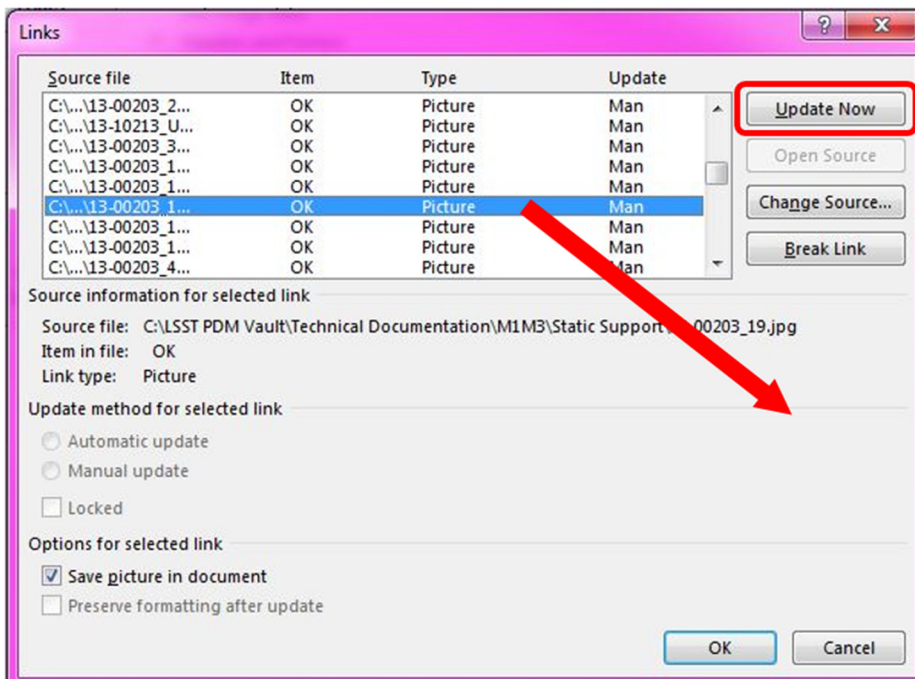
Links

?

X

| Source file | Item | Type | Update |
|---|---|---|---|
| C:\...\13-00203_2... | OK | Picture | Man |
| C:\...\13-10213_U... | OK | Picture | Man |
| C:\...\13-00203_3... | OK | Picture | Man |
| C:\...\13-00203_1... | OK | Picture | Man |
| C:\...\13-00203_1... | OK | Picture | Man |
| C:\...\13-00203_1... | OK | Picture | Man |
| C:\...\13-00203_1... | OK | Picture | Man |
| C:\...\13-00203_1... | OK | Picture | Man |
| C:\...\13-00203_4... | OK | Picture | Man |

Update Now

Open Source

Change Source...

Break Link

Source information for selected link

Source file: C:\LSST PDM Vault\Technical Documentation\M1M3\Static Support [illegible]00203_19.jpg

Item in file: OK

Link type: Picture

Update method for selected link

Automatic update

Manual update

Locked

Options for selected link

Save picture in document

Preserve formatting after update

OK

Cancel